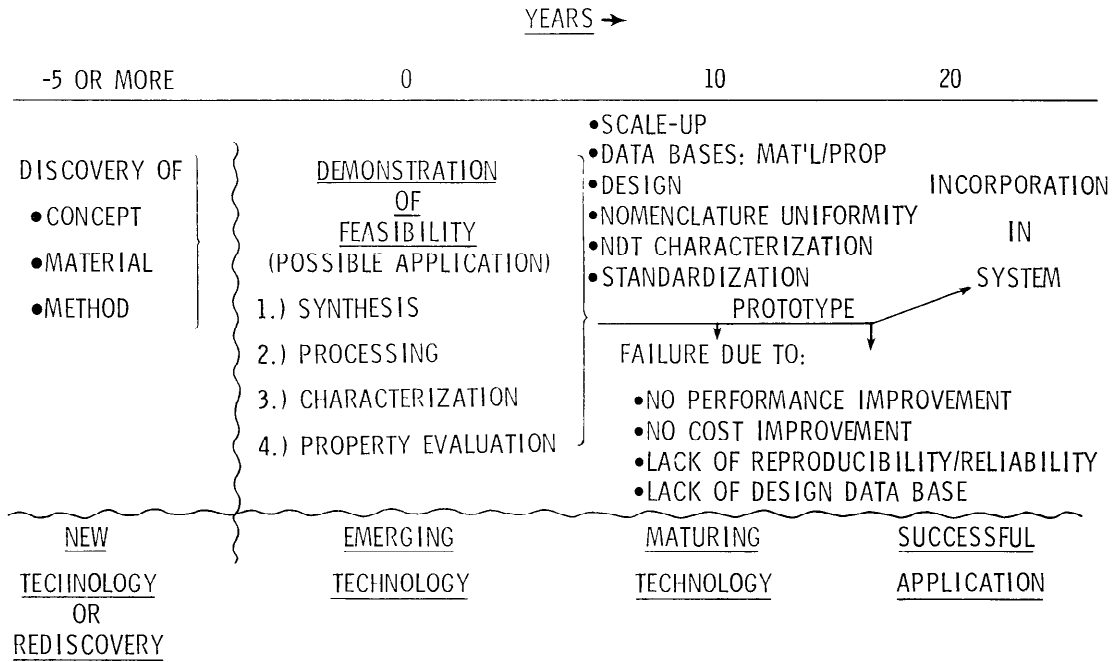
YEARS →

-5 OR MORE 0 10 20

DISCOVERY OF
•CONCEPT
•MATERIAL
•METHOD

DEMONSTRATION OF FEASIBILITY
(POSSIBLE APPLICATION)
1.) SYNTHESIS
2.) PROCESSING
3.) CHARACTERIZATION
4.) PROPERTY EVALUATION

•SCALE-UP
•DATA BASES: MAT'L/PROP
•DESIGN
•NOMENCLATURE UNIFORMITY
•NDT CHARACTERIZATION
•STANDARDIZATION

PROTOTYPE

INCORPORATION IN SYSTEM

FAILURE DUE TO:
•NO PERFORMANCE IMPROVEMENT
•NO COST IMPROVEMENT
•LACK OF REPRODUCIBILITY/RELIABILITY
•LACK OF DESIGN DATA BASE

NEW TECIINOLOGY OR REDISCOVERY

EMERGING TECHNOLOGY

MATURING TECHNOLOGY

SUCCESSFUL APPLICATION